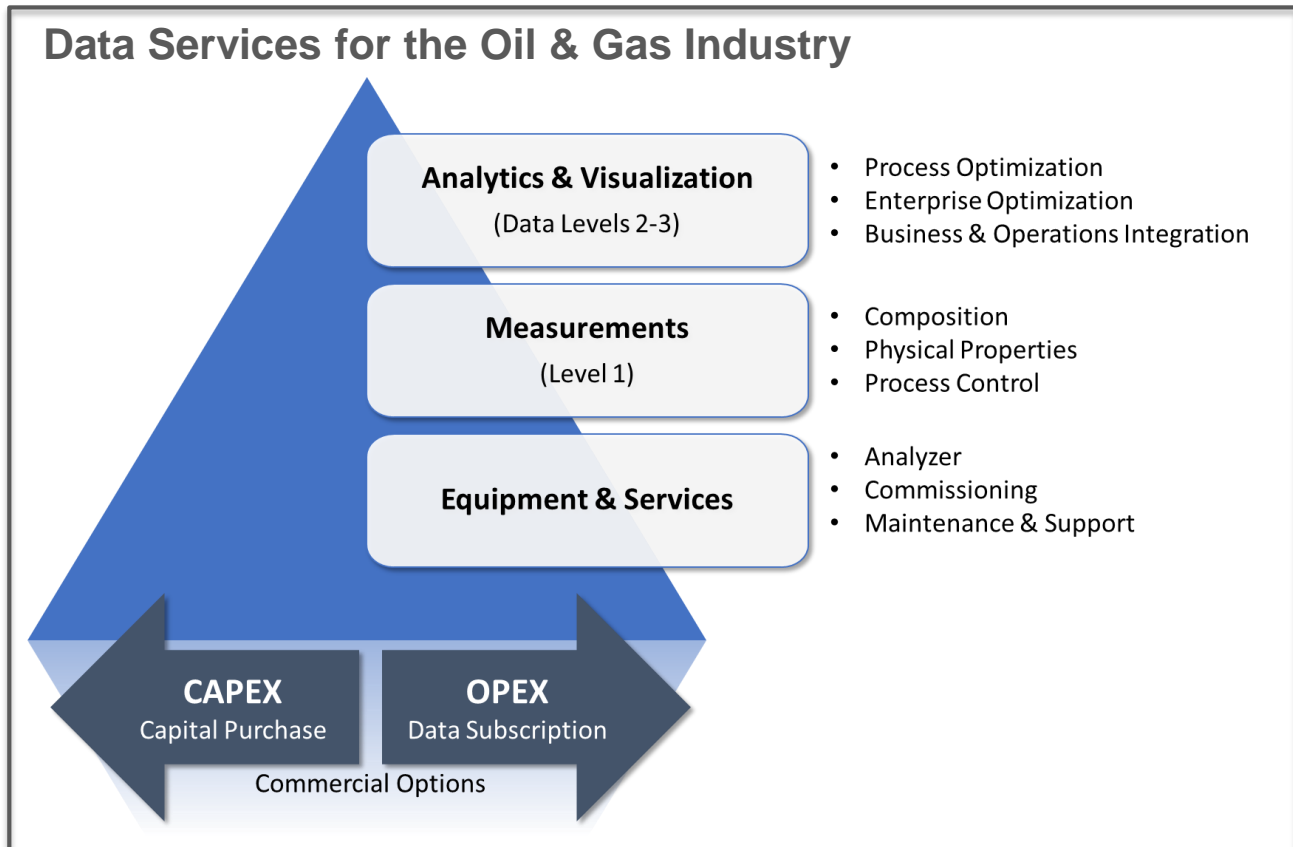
Data Services for the Oil & Gas Industry

Analytics & Visualization
(Data Levels 2-3)

- Process Optimization
- Enterprise Optimization
- Business & Operations Integration

Measurements
(Level 1)

- Composition
- Physical Properties
- Process Control

Equipment & Services

- Analyzer
- Commissioning
- Maintenance & Support

CAPEX
Capital Purchase

OPEX
Data Subscription

Commercial Options